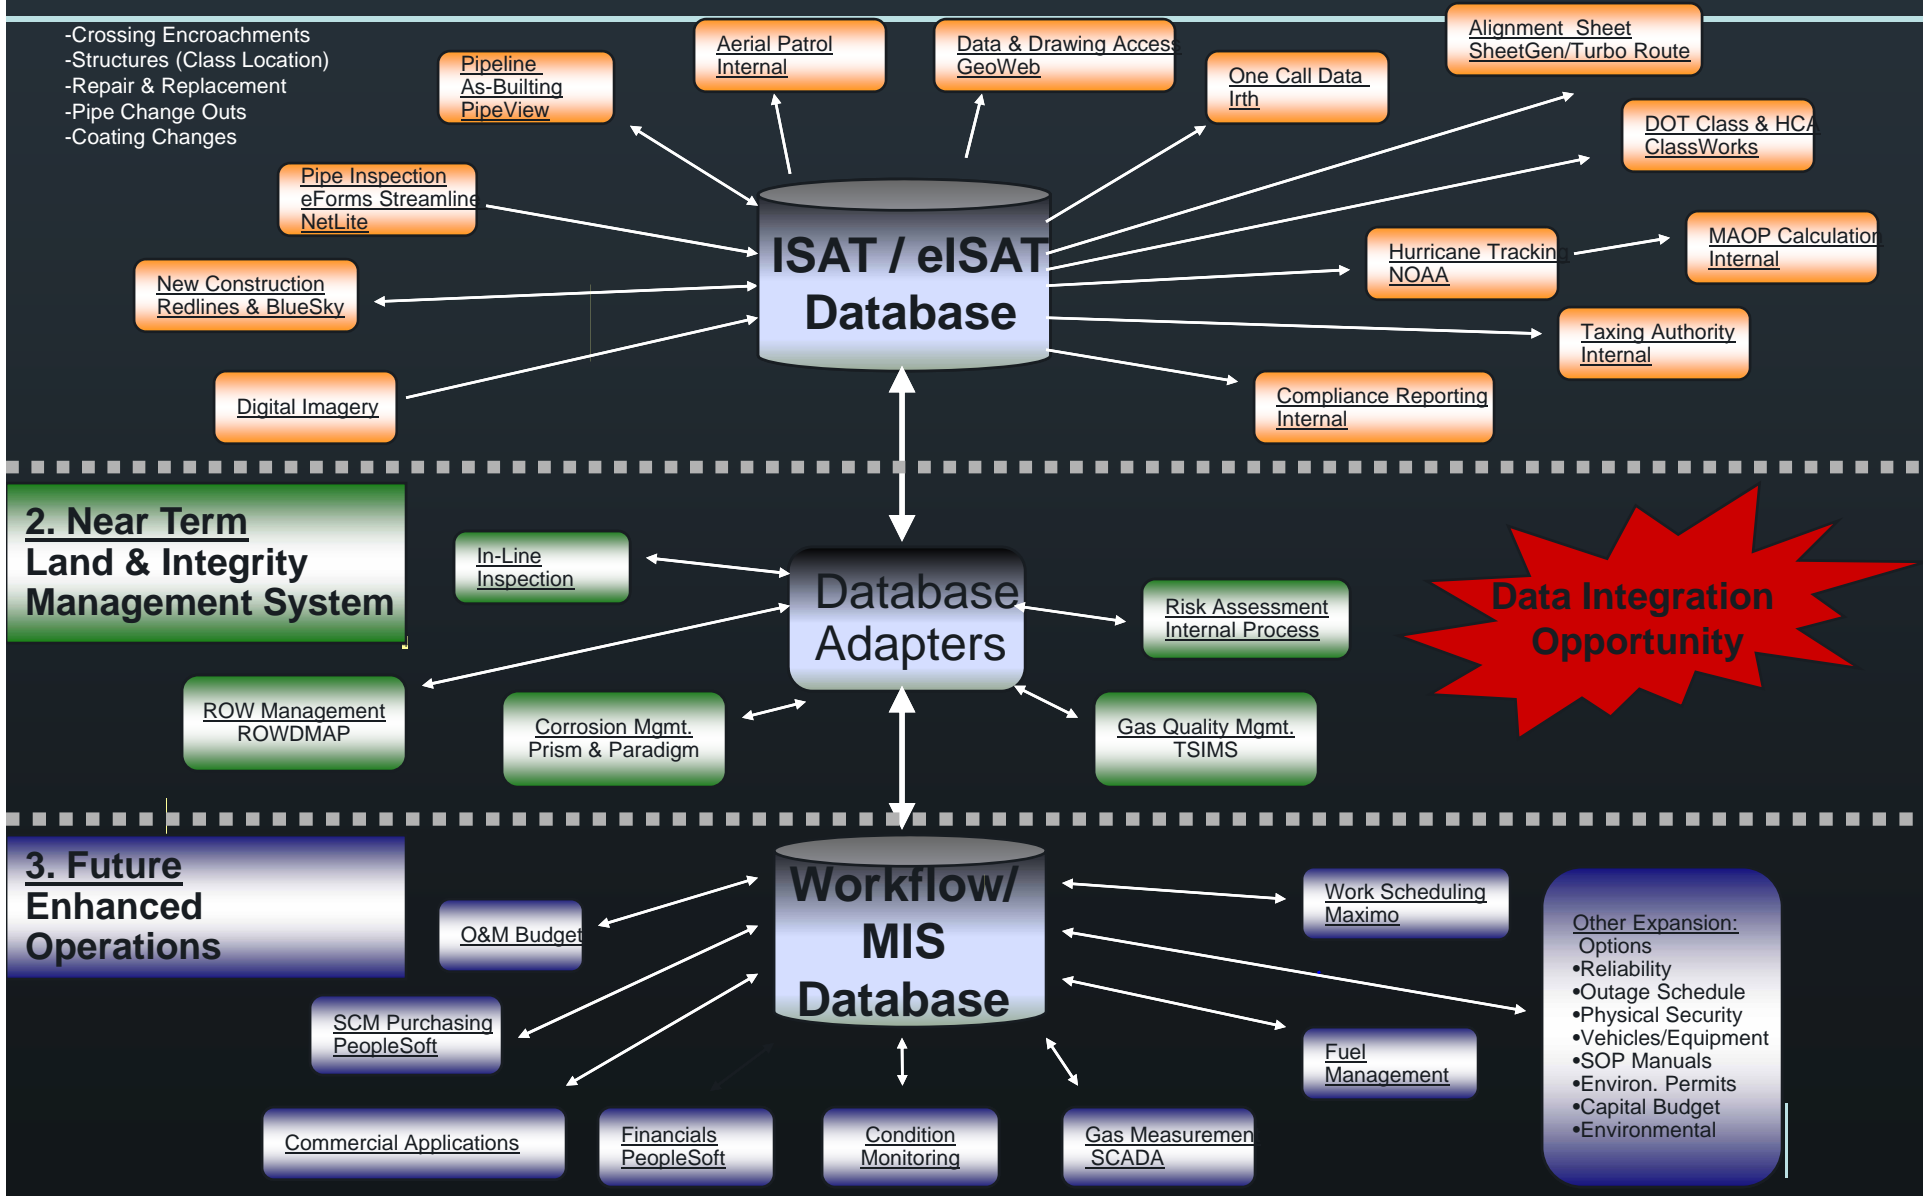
-Crossing Encroachments
-Structures (Class Location)
-Repair & Replacement
-Pipe Change Outs
-Coating Changes

Pipeline
As-Builting
PipeView

Aerial Patrol
Internal

Data & Drawing Access
GeoWeb

One Call Data
Irth

Alignment Sheet
SheetGen/Turbo Route

DOT Class & HCA
ClassWorks

Pipe Inspection
eForms Streamline
NetLite

ISAT / eISAT
Database

Hurricane Tracking
NOAA

MAOP Calculation
Internal

New Construction
Redlines & BlueSky

Taxing Authority
Internal

Digital Imagery

Compliance Reporting
Internal

2. Near Term
Land & Integrity
Management System

In-Line
Inspection

Database
Adapters

Risk Assessment
Internal Process

Data Integration
Opportunity

ROW Management
ROWDMAP

Corrosion Mgmt.
Prism & Paradigm

Gas Quality Mgmt.
TSIMS

3. Future
Enhanced
Operations

O&M Budget

Workflow/
MIS
Database

Work Scheduling
Maximo

Other Expansion:
Options
•Reliability
•Outage Schedule
•Physical Security
•Vehicles/Equipment
•SOP Manuals
•Environ. Permits
•Capital Budget
•Environmental

SCM Purchasing
PeopleSoft

Fuel
Management

Commercial Applications

Financials
PeopleSoft

Condition
Monitoring

Gas Measurement
SCADA